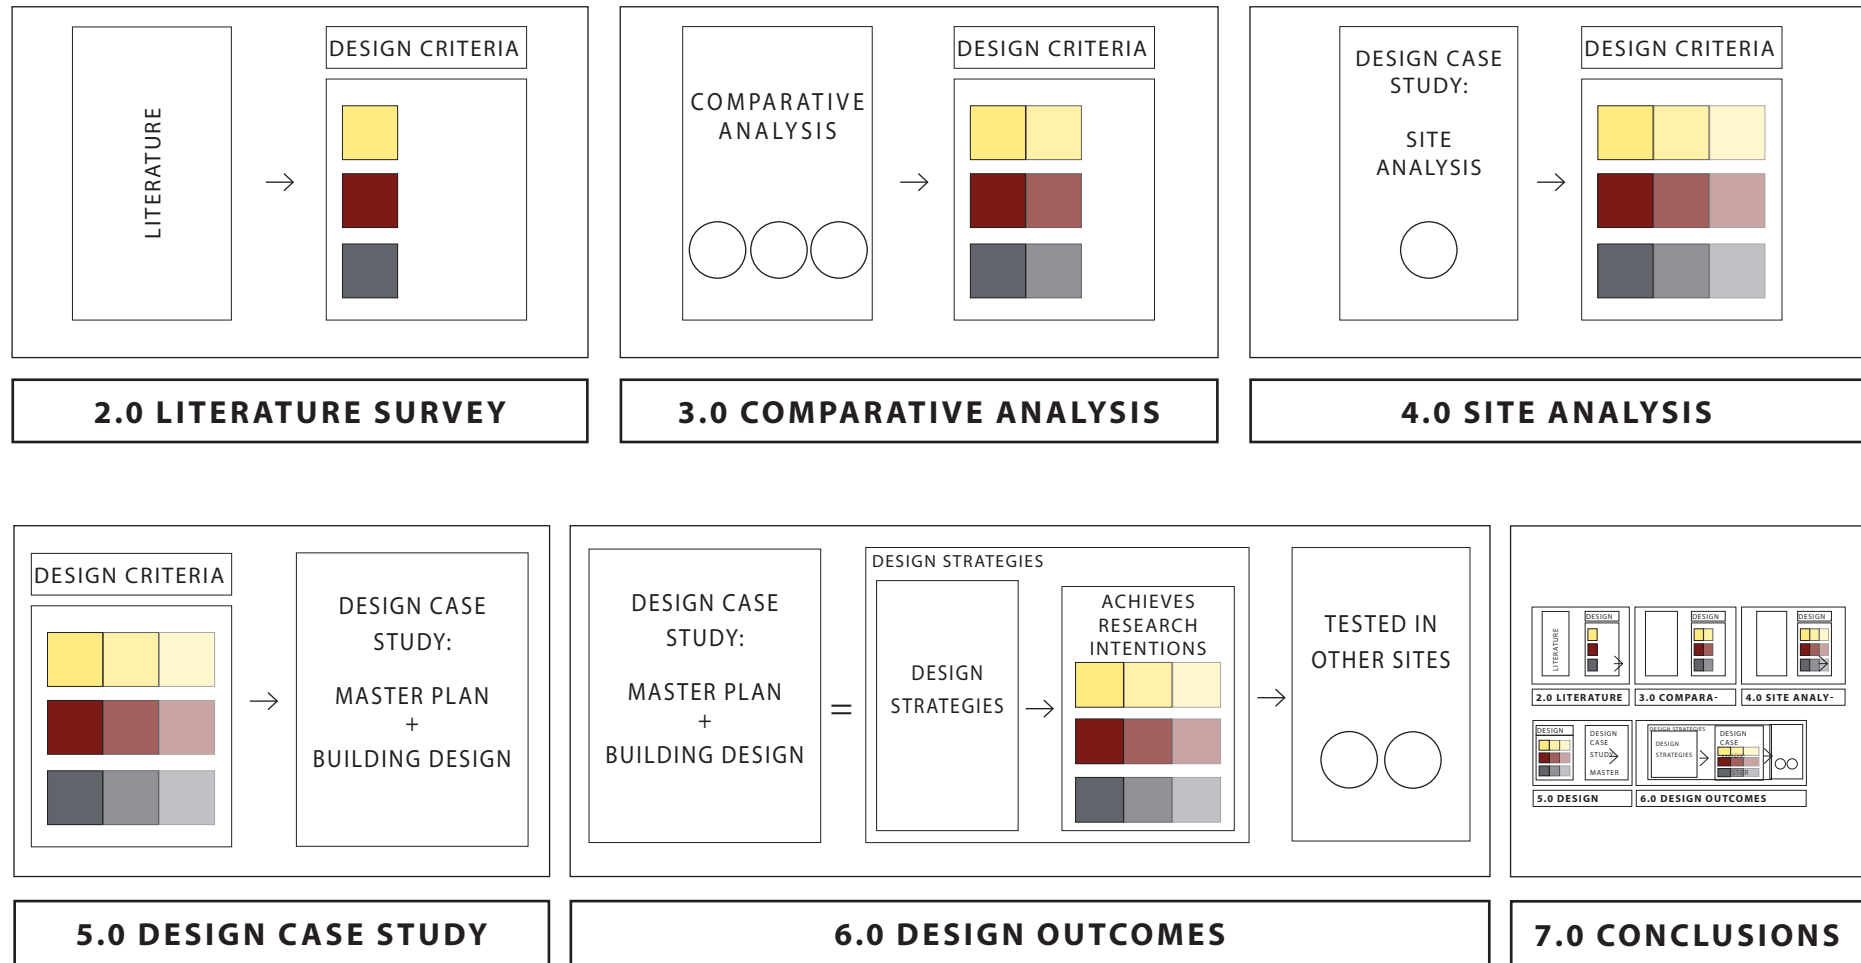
LITERATURE

DESIGN CRITERIA

COMPARATIVE ANALYSIS

DESIGN CRITERIA

DESIGN CASE STUDY:

SITE ANALYSIS

DESIGN CRITERIA

2.0 LITERATURE SURVEY

3.0 COMPARATIVE ANALYSIS

4.0 SITE ANALYSIS

DESIGN CRITERIA

DESIGN CASE STUDY:

MASTER PLAN + BUILDING DESIGN

DESIGN CASE STUDY:

MASTER PLAN + BUILDING DESIGN

=

DESIGN STRATEGIES

DESIGN STRATEGIES

ACHIEVES RESEARCH INTENTIONS

TESTED IN OTHER SITES

LITERATURE DESIGN

DESIGN

DESIGN

2.0 LITERATURE

3.0 COMPARA-

4.0 SITE ANALY-

DESIGN

DESIGN CASE STUDY

MASTER

DESIGN STRATEGIES

DESIGN STRATEGIES

DESIGN CASE

5.0 DESIGN

6.0 DESIGN OUTCOMES

5.0 DESIGN CASE STUDY

6.0 DESIGN OUTCOMES

7.0 CONCLUSIONS